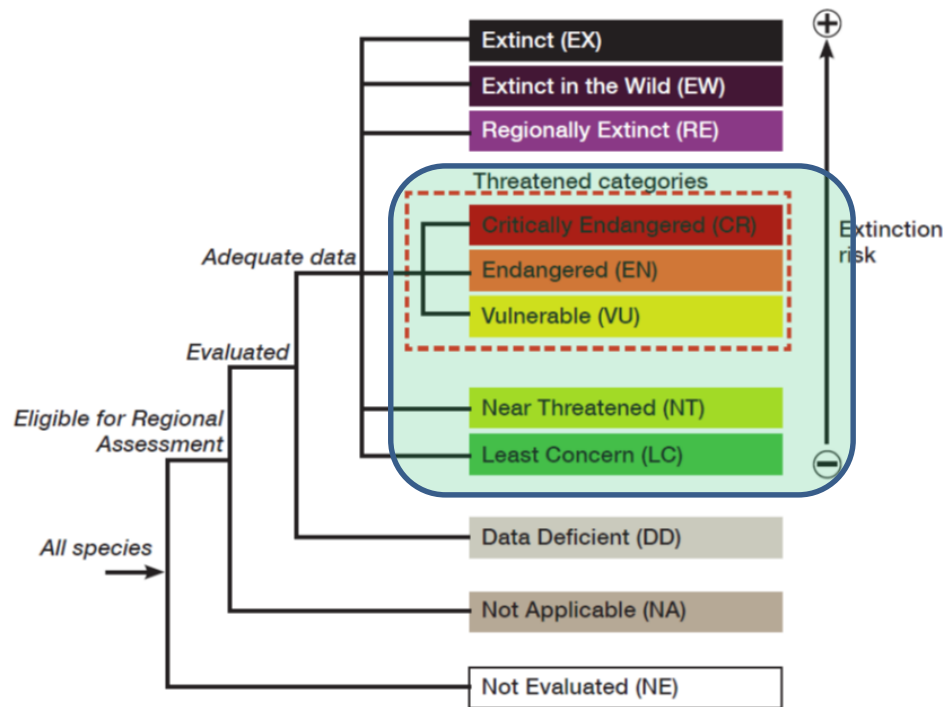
Extinct (EX)
Extinct in the Wild (EW)
Regionally Extinct (RE)
Threatened categories
Critically Endangered (CR)
Endangered (EN)
Vulnerable (VU)
Near Threatened (NT)
Least Concern (LC)
Data Deficient (DD)
Not Applicable (NA)
Not Evaluated (NE)

Adequate data
Evaluated
Eligible for Regional Assessment
All species

+
Extinction risk
−